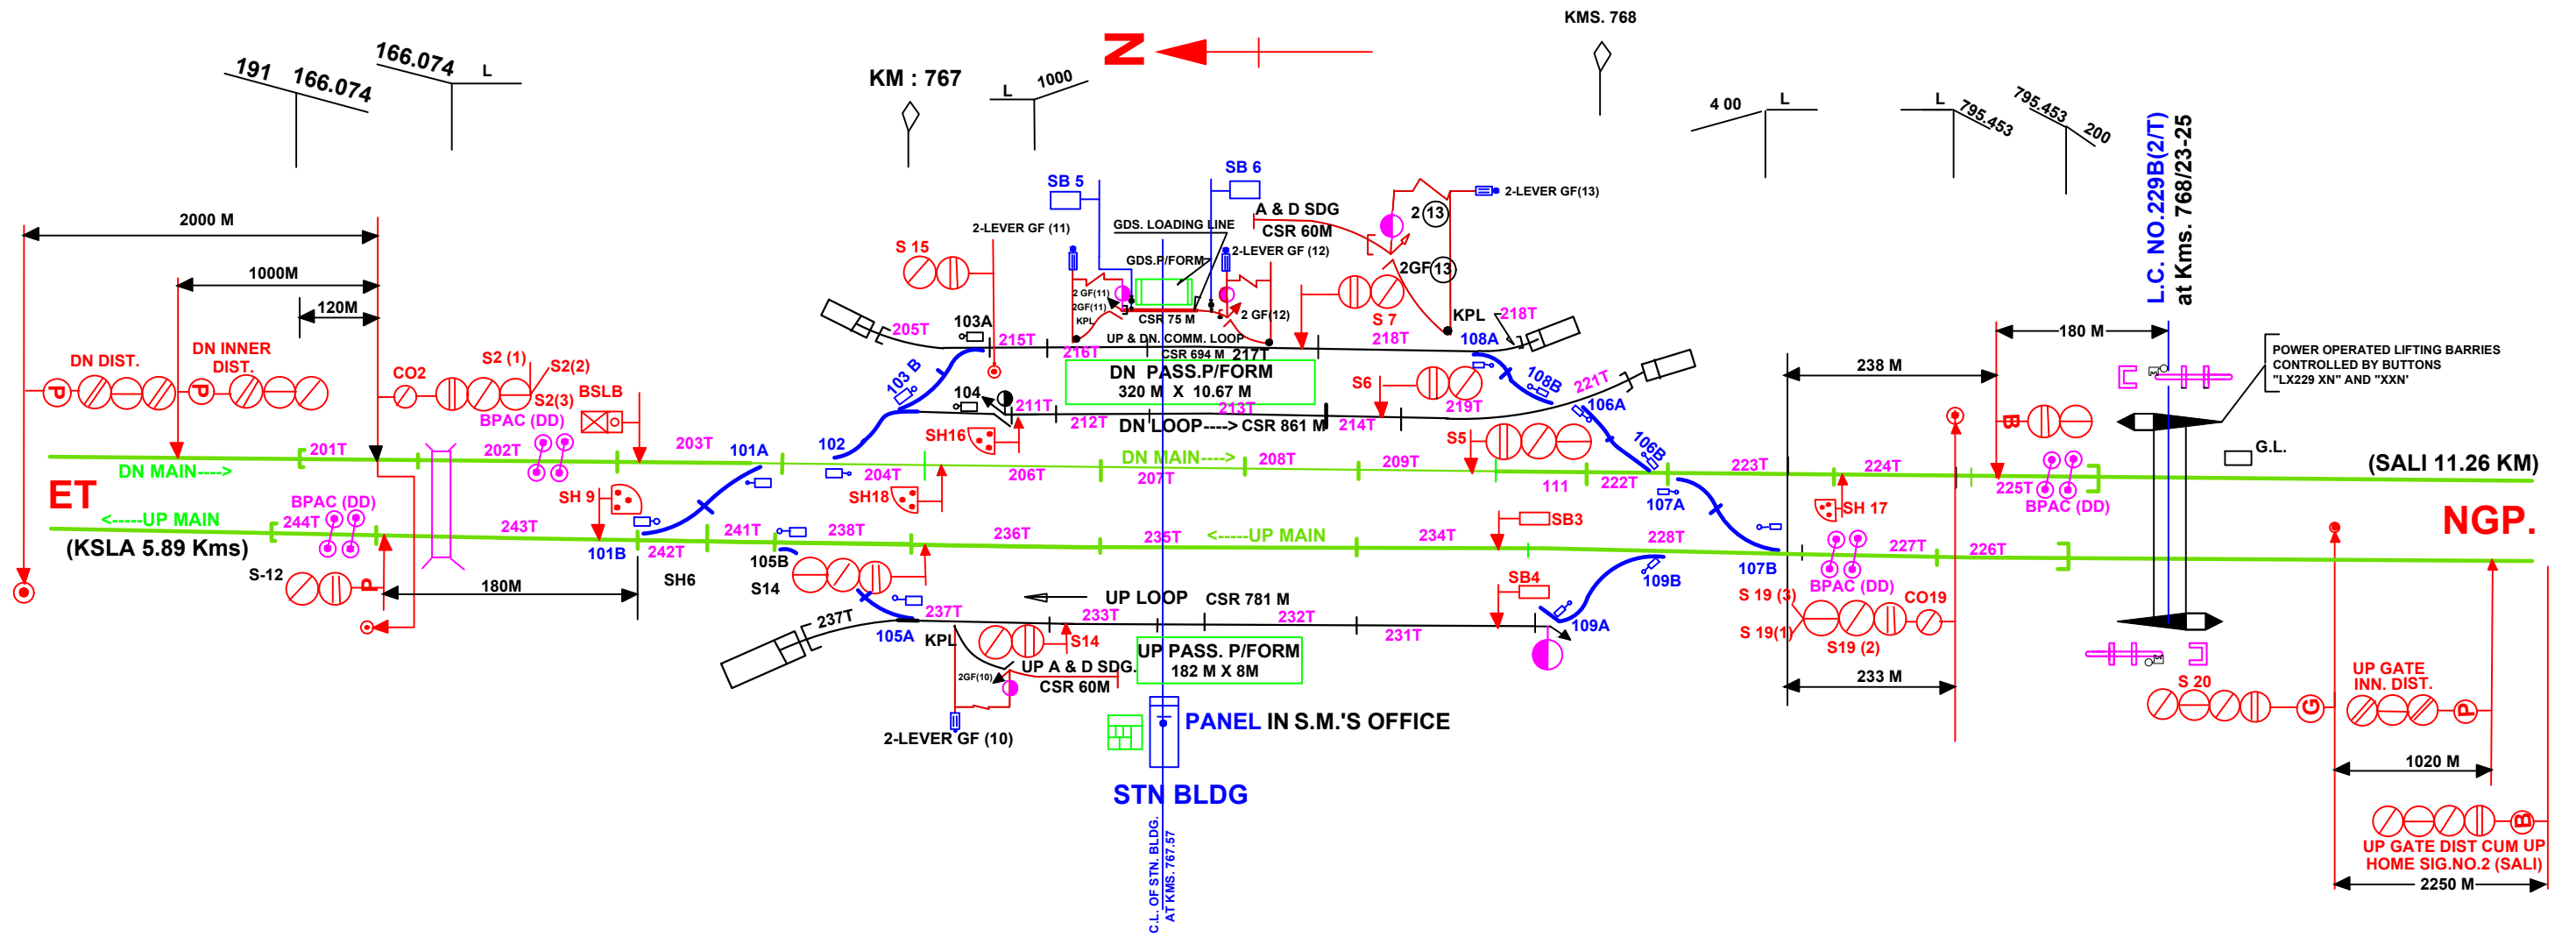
KMS. 768

N

KM : 767

191 166.074

166.074 L

L 1000

4 00 L

L 795.453

795.453 200

L.C. NO.229B(2/T) at Kms. 768/23-25

2000 M

1000M

120M

DN DIST.

DN INNER DIST.

CO2

S2 (1)

S2(2)

S2(3)

BSLB

BPAC (DD)

S 15

2-LEVER GF (11)

SB 5

GDS. LOADING LINE

GDS.P/FORM

SB 6

A & D SDG

CSR 60M

2-LEVER GF (12)

2 GF(11)

2GF(11)

KPL

CSR 75 M

2 GF(12)

2 (13)

2GF(13)

2-LEVER GF(13)

S 7

KPL

218T

108A

218T

205T

103A

215T

216T

UP & DN. COMM. LOOP

CSR 694 M 217T

DN PASS.P/FORM

320 M X 10.67 M

103 B

104

211T

213T

212T

DN LOOP----> CSR 861 M

214T

S6

219T

108B

221T

106A

106B

180 M

238 M

POWER OPERATED LIFTING BARRIES CONTROLLED BY BUTTONS "LX229 XN" AND "XXN"

G.L.

(SALI 11.26 KM)

201T

202T

203T

101A

102

SH16

S5

DN MAIN---->

DN MAIN---->

204T

206T

207T

208T

209T

111

222T

223T

224T

225T

BPAC (DD)

ET

SH 9

SH18

107A

SH 17

NGP.

BPAC (DD)

244T

<-----UP MAIN

243T

101B

241T

242T

238T

236T

235T

<-----UP MAIN

234T

SB3

228T

107B

227T

226T

(KSLA 5.89 Kms)

S-12

180M

SH6

105B

S14

237T

237T

105A

KPL

UP LOOP

CSR 781 M

233T

232T

231T

S14

UP A & D SDG.

CSR 60M

2GF(10)

UP PASS. P/FORM

182 M X 8M

SB4

109A

109B

S 19 (3)

S 19(1)

BPAC (DD)

CO19

S19 (2)

233 M

S 20

UP GATE INN. DIST.

1020 M

UP GATE DIST CUM UP HOME SIG.NO.2 (SALI)

2250 M

2-LEVER GF (10)

PANEL IN S.M.'S OFFICE

STN BLDG

C.L. OF STN. BLDG. AT KMS. 767.57